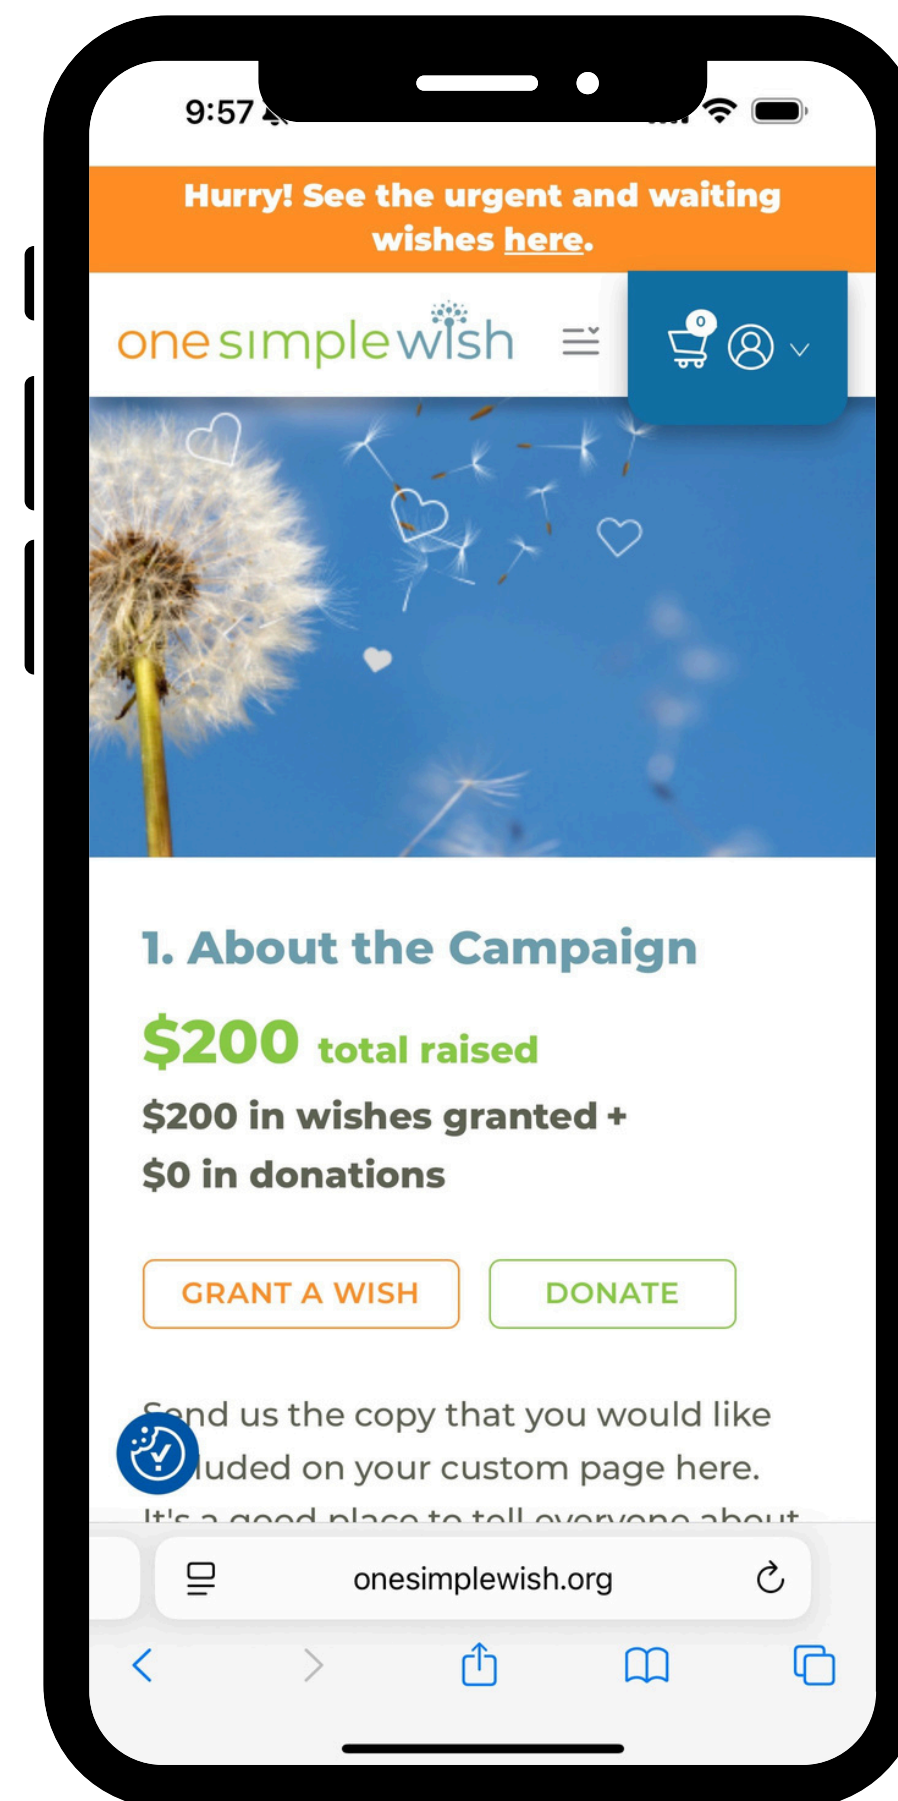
9:57

Hurry! See the urgent and waiting wishes here.

onesimplewish

0

1. About the Campaign

$200 total raised

$200 in wishes granted +
$0 in donations

GRANT A WISH

DONATE

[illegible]nd us the copy that you would like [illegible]luded on your custom page here. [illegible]

onesimplewish.org